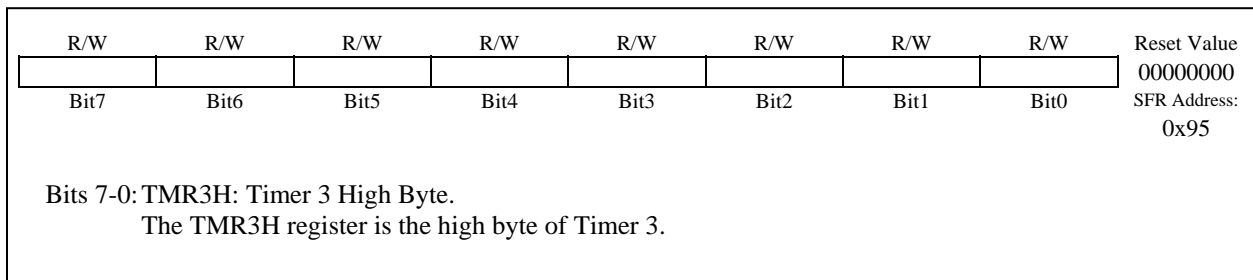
| R/W | R/W | R/W | R/W | R/W | R/W | R/W | R/W | Reset Value |
|---|---|---|---|---|---|---|---|---|
| | | | | | | | | 00000000 |
| Bit7 | Bit6 | Bit5 | Bit4 | Bit3 | Bit2 | Bit1 | Bit0 | SFR Address: 0x95 |

Bits 7-0: TMR3H: Timer 3 High Byte.
The TMR3H register is the high byte of Timer 3.